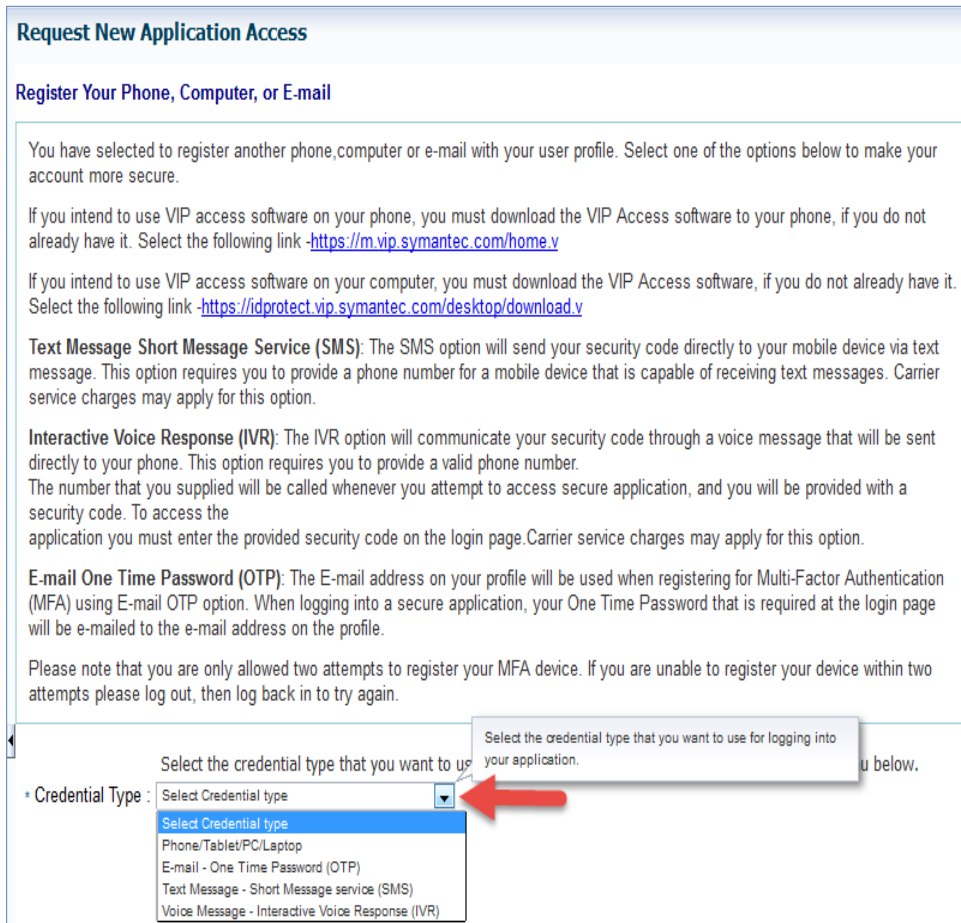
Request New Application Access

Register Your Phone, Computer, or E-mail

You have selected to register another phone,computer or e-mail with your user profile. Select one of the options below to make your account more secure.

If you intend to use VIP access software on your phone, you must download the VIP Access software to your phone, if you do not already have it. Select the following link -https://m.vip.symantec.com/home.v

If you intend to use VIP access software on your computer, you must download the VIP Access software, if you do not already have it. Select the following link -https://idprotect.vip.symantec.com/desktop/download.v

Text Message Short Message Service (SMS): The SMS option will send your security code directly to your mobile device via text message. This option requires you to provide a phone number for a mobile device that is capable of receiving text messages. Carrier service charges may apply for this option.

Interactive Voice Response (IVR): The IVR option will communicate your security code through a voice message that will be sent directly to your phone. This option requires you to provide a valid phone number.
The number that you supplied will be called whenever you attempt to access secure application, and you will be provided with a security code. To access the
application you must enter the provided security code on the login page.Carrier service charges may apply for this option.

E-mail One Time Password (OTP): The E-mail address on your profile will be used when registering for Multi-Factor Authentication (MFA) using E-mail OTP option. When logging into a secure application, your One Time Password that is required at the login page will be e-mailed to the e-mail address on the profile.

Please note that you are only allowed two attempts to register your MFA device. If you are unable to register your device within two attempts please log out, then log back in to try again.

Select the credential type that you want to us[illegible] u below.

Select the credential type that you want to use for logging into your application.

* Credential Type : Select Credential type

Select Credential type
Phone/Tablet/PC/Laptop
E-mail - One Time Password (OTP)
Text Message - Short Message service (SMS)
Voice Message - Interactive Voice Response (IVR)